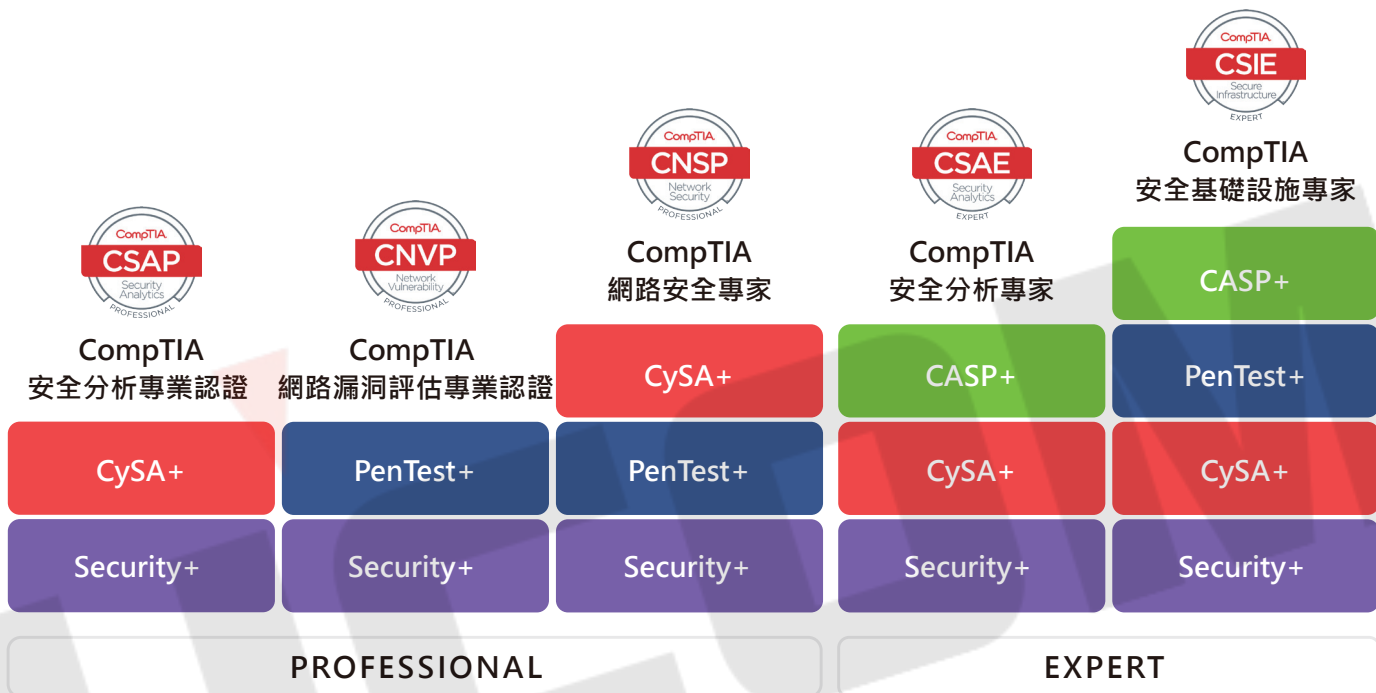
CompTIA
CSAP
Security Analytics
PROFESSIONAL

CompTIA
安全分析專業認證

CySA+

Security+

CompTIA
CNVP
Network Vulnerability
PROFESSIONAL

CompTIA
網路漏洞評估專業認證

PenTest+

Security+

CompTIA
CNSP
Network Security
PROFESSIONAL

CompTIA
網路安全專家

CySA+

PenTest+

Security+

PROFESSIONAL

CompTIA
CSAE
Security Analytics
EXPERT

CompTIA
安全分析專家

CASP+

CySA+

Security+

CompTIA
CSIE
Secure Infrastructure
EXPERT

CompTIA
安全基礎設施專家

CASP+

PenTest+

CySA+

Security+

EXPERT